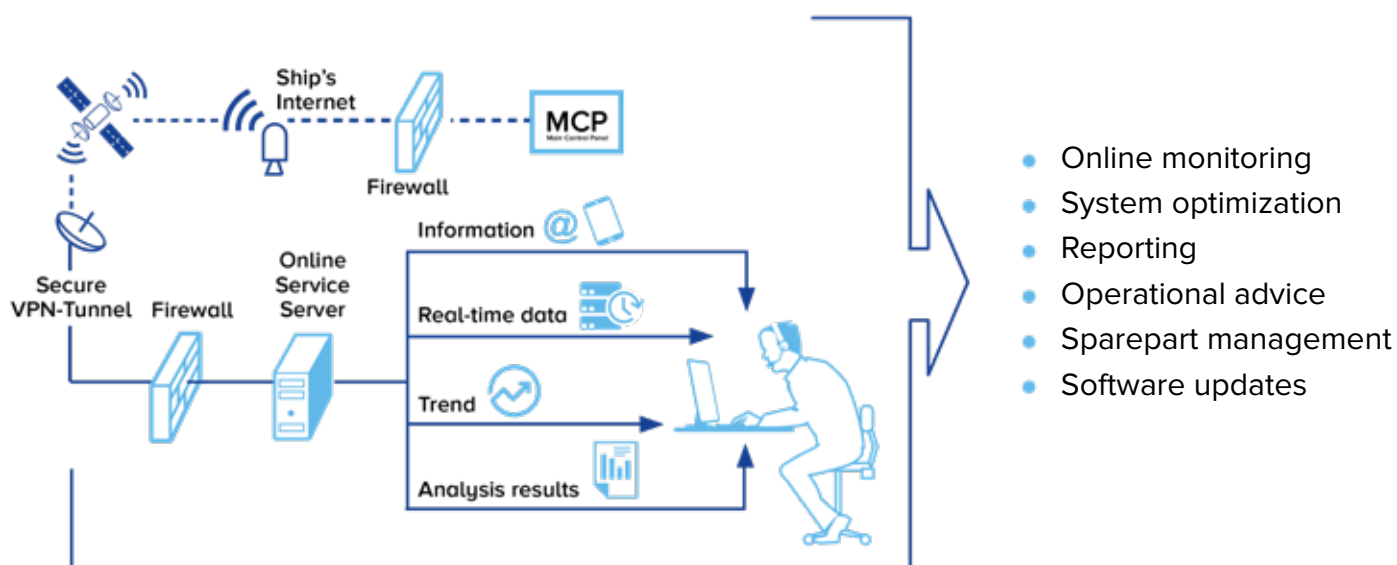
Ship's Internet

MCP
Main Control Panel

Firewall

Secure VPN-Tunnel

Firewall

Online Service Server

Information

Real-time data

Trend

Analysis results

- Online monitoring
- System optimization
- Reporting
- Operational advice
- Sparepart management
- Software updates